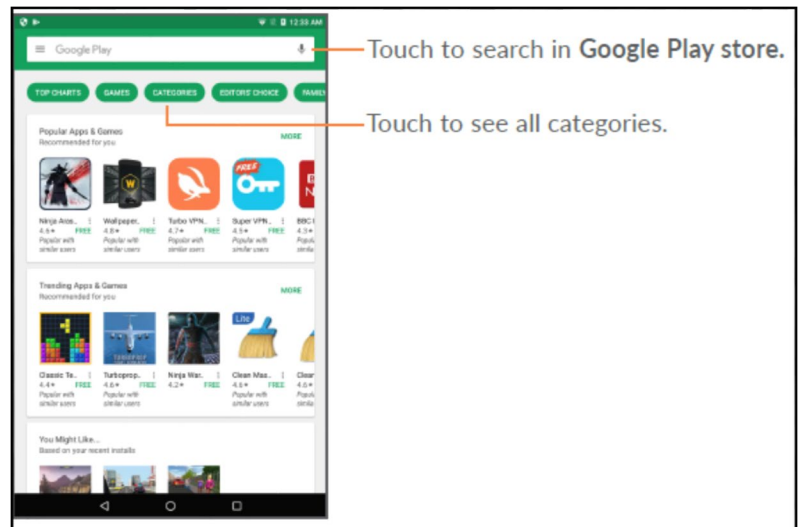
12:33 AM

Google Play

Touch to search in **Google Play store.**

TOP CHARTS GAMES CATEGORIES EDITORS' CHOICE FAMI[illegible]

Touch to see all categories.

Popular Apps & Games
Recommended for you
MORE

FREE

Ninja Assa... 4.6★ Popular with similar users
Wallpaper... 4.8★ FREE Popular with similar users
Turbo VPN... 4.7★ FREE Popular with similar users
Super VPN... 4.5★ FREE Popular with similar users
BBC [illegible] 4.3★ Popular with similar users

Trending Apps & Games
Recommended for you
MORE

Lite

Classic Te... 4.4★ FREE Popular with similar users
Turboprop... 4.6★ FREE Popular with similar users
Ninja War... 4.2★ FREE
Clean Mas... 4.6★ FREE Popular with similar users
Clear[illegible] 4.6★ Popular with similar users

You Might Like...
Based on your recent installs